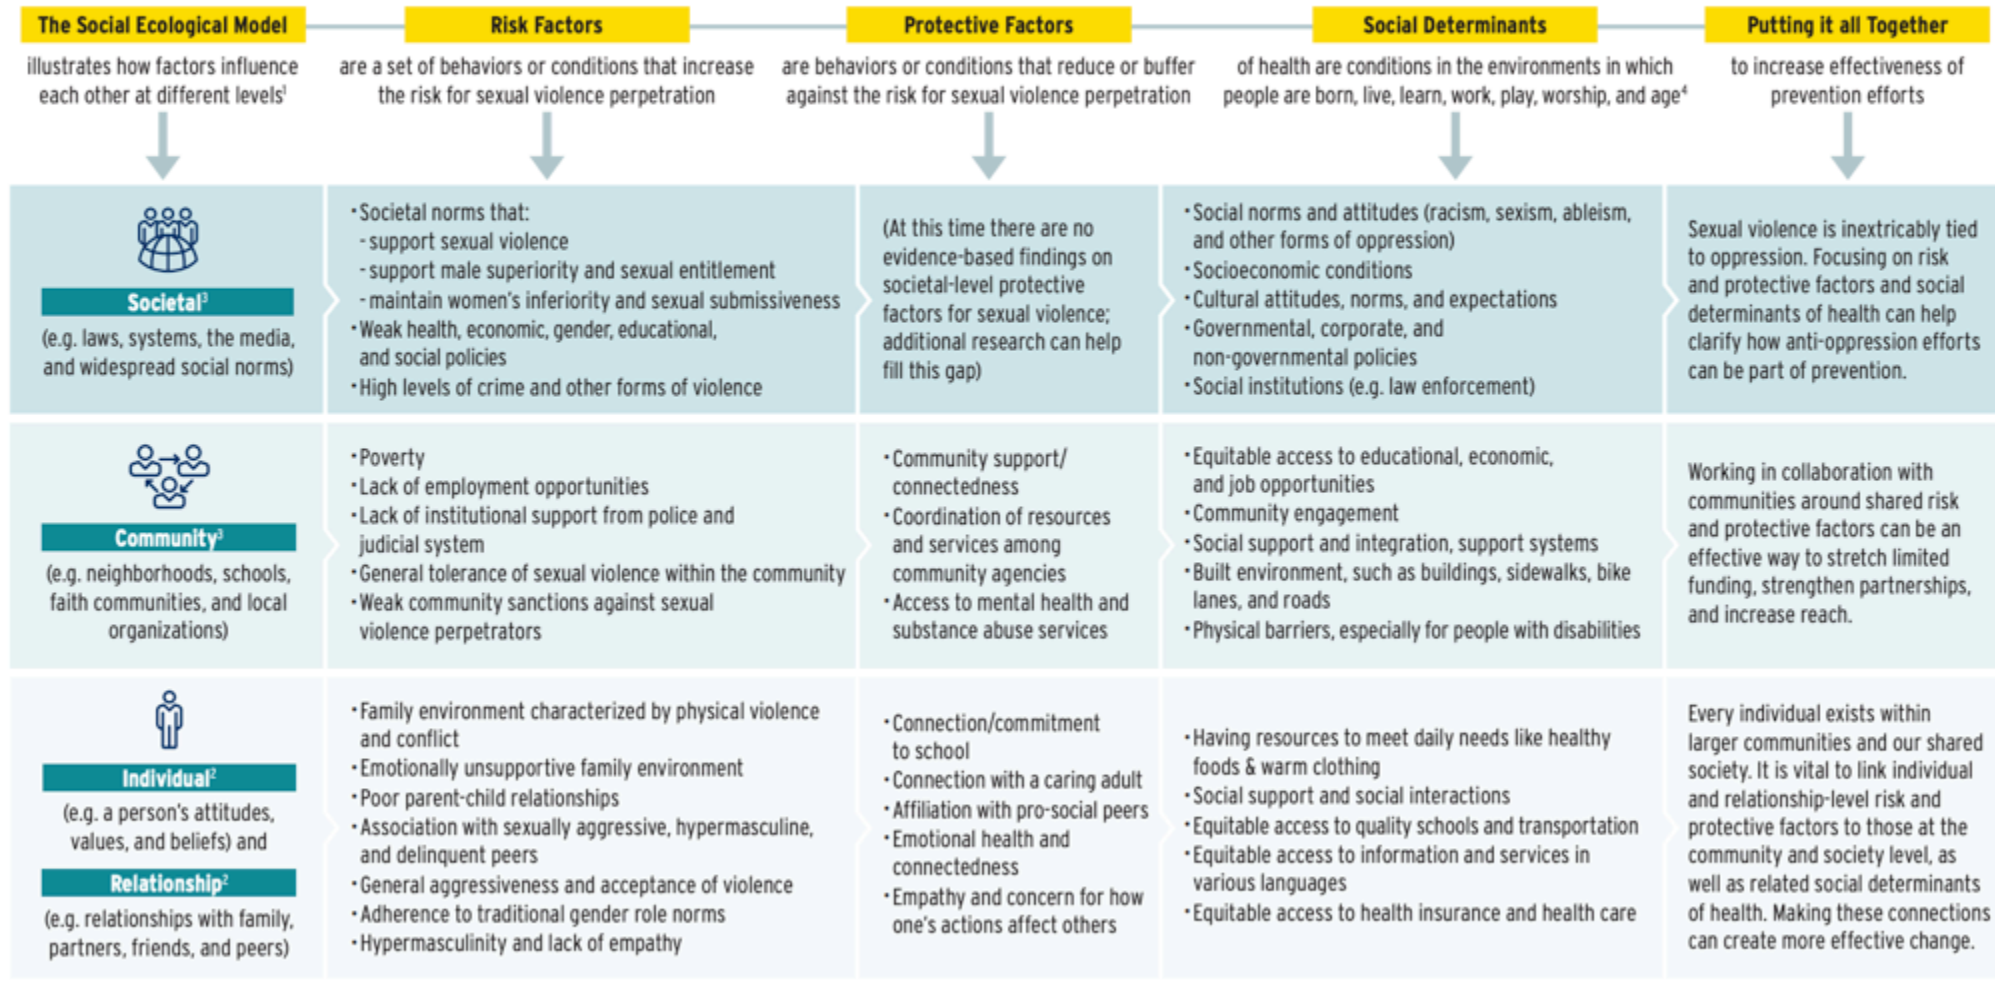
| The Social Ecological Model | Risk Factors | Protective Factors | Social Determinants | Putting it all Together |
|---|---|---|---|---|
| illustrates how factors influence each other at different levels$^1$ | are a set of behaviors or conditions that increase the risk for sexual violence perpetration | are behaviors or conditions that reduce or buffer against the risk for sexual violence perpetration | of health are conditions in the environments in which people are born, live, learn, work, play, worship, and age$^4$ | to increase effectiveness of prevention efforts |
| Societal$^3$ (e.g. laws, systems, the media, and widespread social norms) | • Societal norms that: - support sexual violence - support male superiority and sexual entitlement - maintain women's inferiority and sexual submissiveness • Weak health, economic, gender, educational, and social policies • High levels of crime and other forms of violence | (At this time there are no evidence-based findings on societal-level protective factors for sexual violence; additional research can help fill this gap) | • Social norms and attitudes (racism, sexism, ableism, and other forms of oppression) • Socioeconomic conditions • Cultural attitudes, norms, and expectations • Governmental, corporate, and non-governmental policies • Social institutions (e.g. law enforcement) | Sexual violence is inextricably tied to oppression. Focusing on risk and protective factors and social determinants of health can help clarify how anti-oppression efforts can be part of prevention. |
| Community$^3$ (e.g. neighborhoods, schools, faith communities, and local organizations) | • Poverty • Lack of employment opportunities • Lack of institutional support from police and judicial system • General tolerance of sexual violence within the community • Weak community sanctions against sexual violence perpetrators | • Community support/ connectedness • Coordination of resources and services among community agencies • Access to mental health and substance abuse services | • Equitable access to educational, economic, and job opportunities • Community engagement • Social support and integration, support systems • Built environment, such as buildings, sidewalks, bike lanes, and roads • Physical barriers, especially for people with disabilities | Working in collaboration with communities around shared risk and protective factors can be an effective way to stretch limited funding, strengthen partnerships, and increase reach. |
| Individual$^2$ (e.g. a person's attitudes, values, and beliefs) and Relationship$^2$ (e.g. relationships with family, partners, friends, and peers) | • Family environment characterized by physical violence and conflict • Emotionally unsupportive family environment • Poor parent-child relationships • Association with sexually aggressive, hypermasculine, and delinquent peers • General aggressiveness and acceptance of violence • Adherence to traditional gender role norms • Hypermasculinity and lack of empathy | • Connection/commitment to school • Connection with a caring adult • Affiliation with pro-social peers • Emotional health and connectedness • Empathy and concern for how one's actions affect others | • Having resources to meet daily needs like healthy foods & warm clothing • Social support and social interactions • Equitable access to quality schools and transportation • Equitable access to information and services in various languages • Equitable access to health insurance and health care | Every individual exists within larger communities and our shared society. It is vital to link individual and relationship-level risk and protective factors to those at the community and society level, as well as related social determinants of health. Making these connections can create more effective change. |